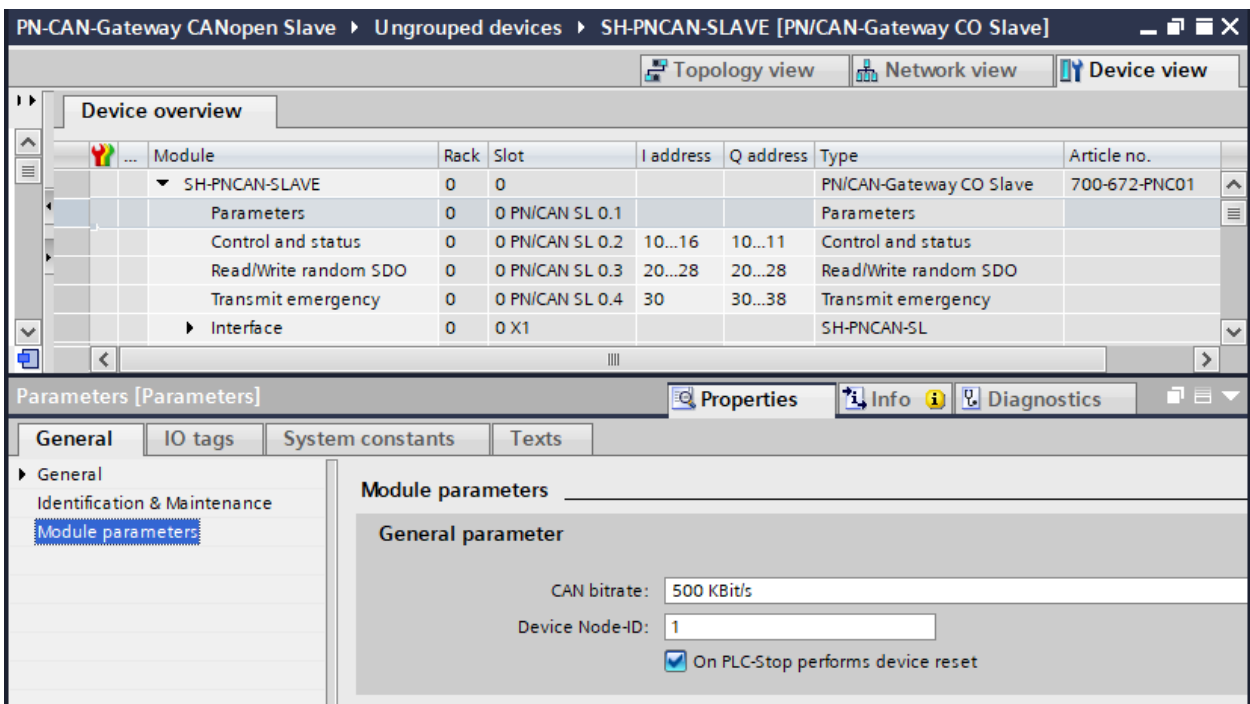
PN-CAN-Gateway CANopen Slave ▸ Ungrouped devices ▸ SH-PNCAN-SLAVE [PN/CAN-Gateway CO Slave]

Topology view | Network view | Device view

Device overview

| | ... | Module | Rack | Slot | I address | Q address | Type | Article no. |
|---|---|---|---|---|---|---|---|---|
| | | ▾ SH-PNCAN-SLAVE | 0 | 0 | | | PN/CAN-Gateway CO Slave | 700-672-PNC01 |
| | | Parameters | 0 | 0 PN/CAN SL 0.1 | | | Parameters | |
| | | Control and status | 0 | 0 PN/CAN SL 0.2 | 10...16 | 10...11 | Control and status | |
| | | Read/Write random SDO | 0 | 0 PN/CAN SL 0.3 | 20...28 | 20...28 | Read/Write random SDO | |
| | | Transmit emergency | 0 | 0 PN/CAN SL 0.4 | 30 | 30...38 | Transmit emergency | |
| | | ▸ Interface | 0 | 0 X1 | | | SH-PNCAN-SL | |

Parameters [Parameters]

Properties | Info | Diagnostics

General | IO tags | System constants | Texts

▸ General
Identification & Maintenance
Module parameters

Module parameters

General parameter

CAN bitrate: 500 KBit/s

Device Node-ID: 1

On PLC-Stop performs device reset